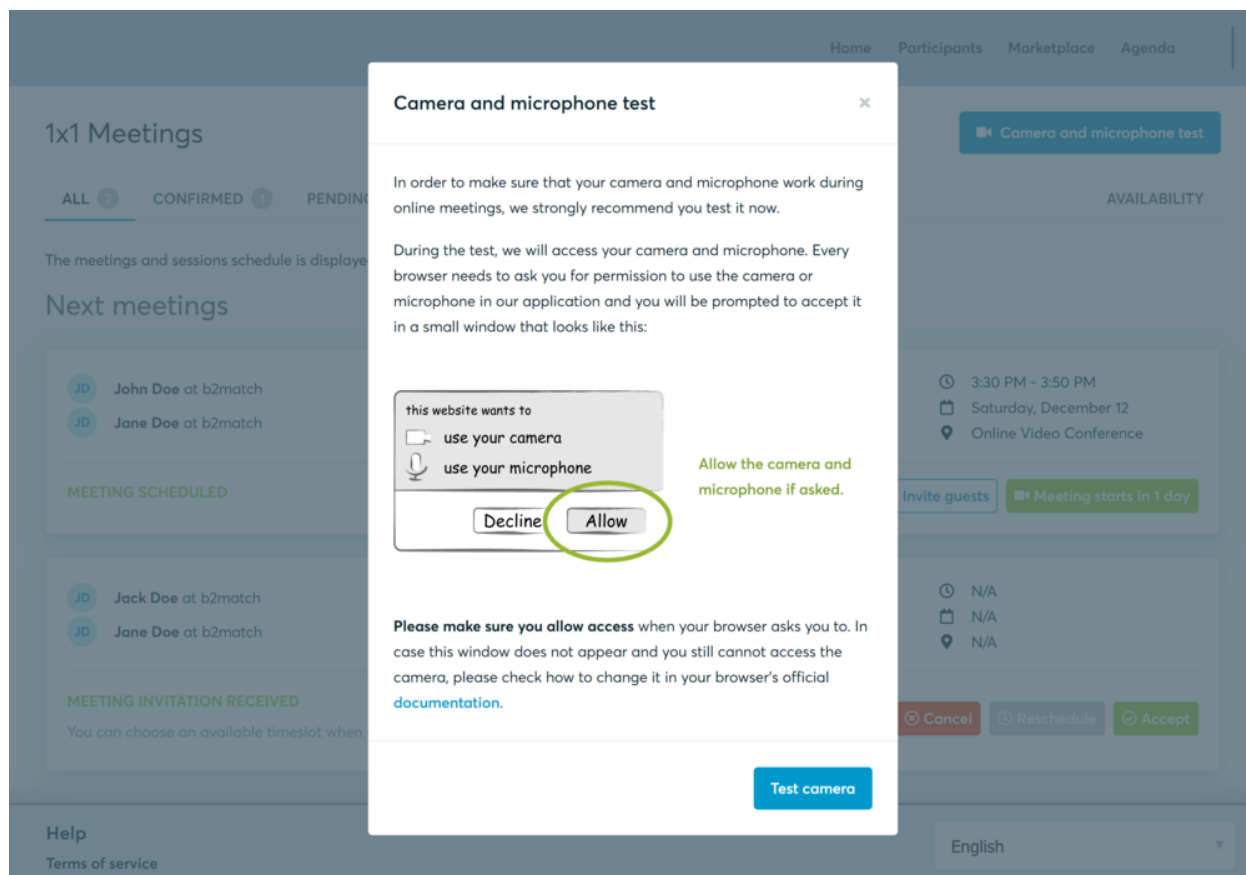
Home Participants Marketplace Agenda

1x1 Meetings

Camera and microphone test

ALL 2 CONFIRMED 1 PENDING

AVAILABILITY

The meetings and sessions schedule is displaye

Next meetings

JD John Doe at b2match
JD Jane Doe at b2match

MEETING SCHEDULED

3:30 PM - 3:50 PM
Saturday, December 12
Online Video Conference

Invite guests
Meeting starts in 1 day

JD Jack Doe at b2match
JD Jane Doe at b2match

MEETING INVITATION RECEIVED
You can choose an available timeslot when

N/A
N/A
N/A

Cancel
Reschedule
Accept

Help
Terms of service

English

Camera and microphone test

×

In order to make sure that your camera and microphone work during online meetings, we strongly recommend you test it now.

During the test, we will access your camera and microphone. Every browser needs to ask you for permission to use the camera or microphone in our application and you will be prompted to accept it in a small window that looks like this:

this website wants to
use your camera
use your microphone
Decline
Allow

Allow the camera and microphone if asked.

**Please make sure you allow access** when your browser asks you to. In case this window does not appear and you still cannot access the camera, please check how to change it in your browser's official documentation.

Test camera